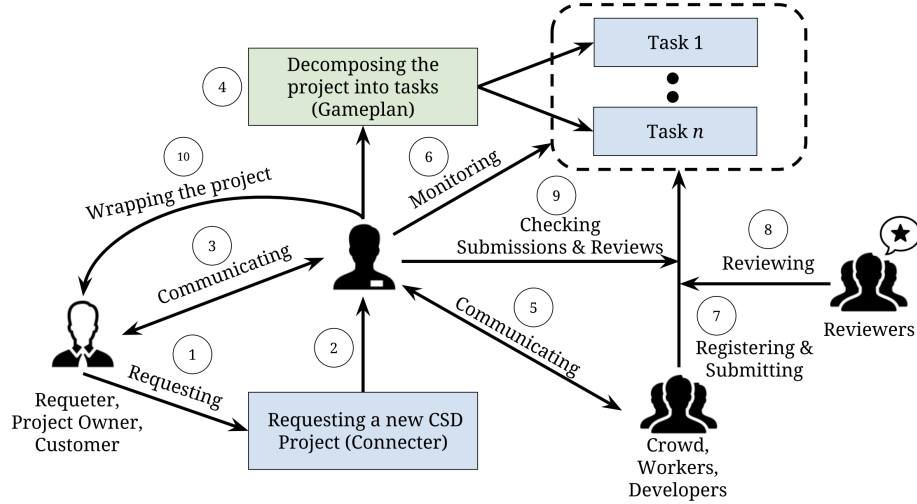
Decomposing the project into tasks (Gameplan)

Task 1

Task $n$

4

10

6

Wrapping the project

Monitoring

9

Checking Submissions & Reviews

3

Communicating

8

Reviewing

5

Communicating

7

Reviewers

Registering & Submitting

1

2

Requesting

Requeter, Project Owner, Customer

Requesting a new CSD Project (Connecter)

Crowd, Workers, Developers